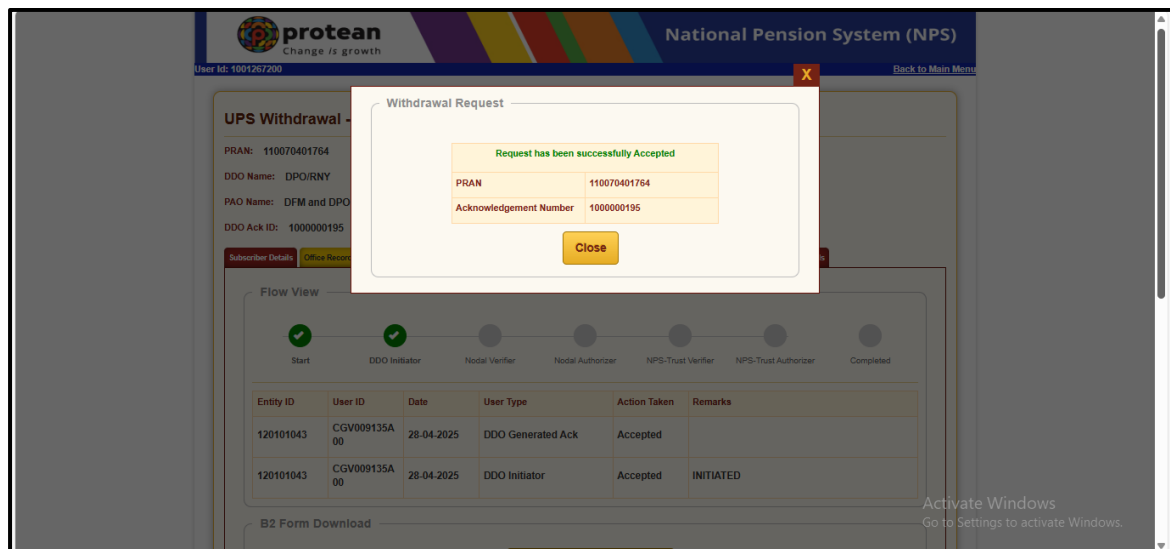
protean
Change is growth

National Pension System (NPS)

User Id: 1001267200

Back to Main Menu

X

UPS Withdrawal -

PRAN: 110070401764

DDO Name: DPO/RNY

PAO Name: DFM and DPO

DDO Ack ID: 1000000195

Withdrawal Request

Request has been successfully Accepted

| PRAN | 110070401764 |
|---|---|
| Acknowledgement Number | 1000000195 |

Close

Subscriber Details | Office Record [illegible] | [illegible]s

Flow View

Start | DDO Initiator | Nodal Verifier | Nodal Authorizer | NPS-Trust Verifier | NPS-Trust Authorizer | Completed

| Entity ID | User ID | Date | User Type | Action Taken | Remarks |
|---|---|---|---|---|---|
| 120101043 | CGV009135A00 | 28-04-2025 | DDO Generated Ack | Accepted | |
| 120101043 | CGV009135A00 | 28-04-2025 | DDO Initiator | Accepted | INITIATED |

B2 Form Download

Activate Windows
Go to Settings to activate Windows.